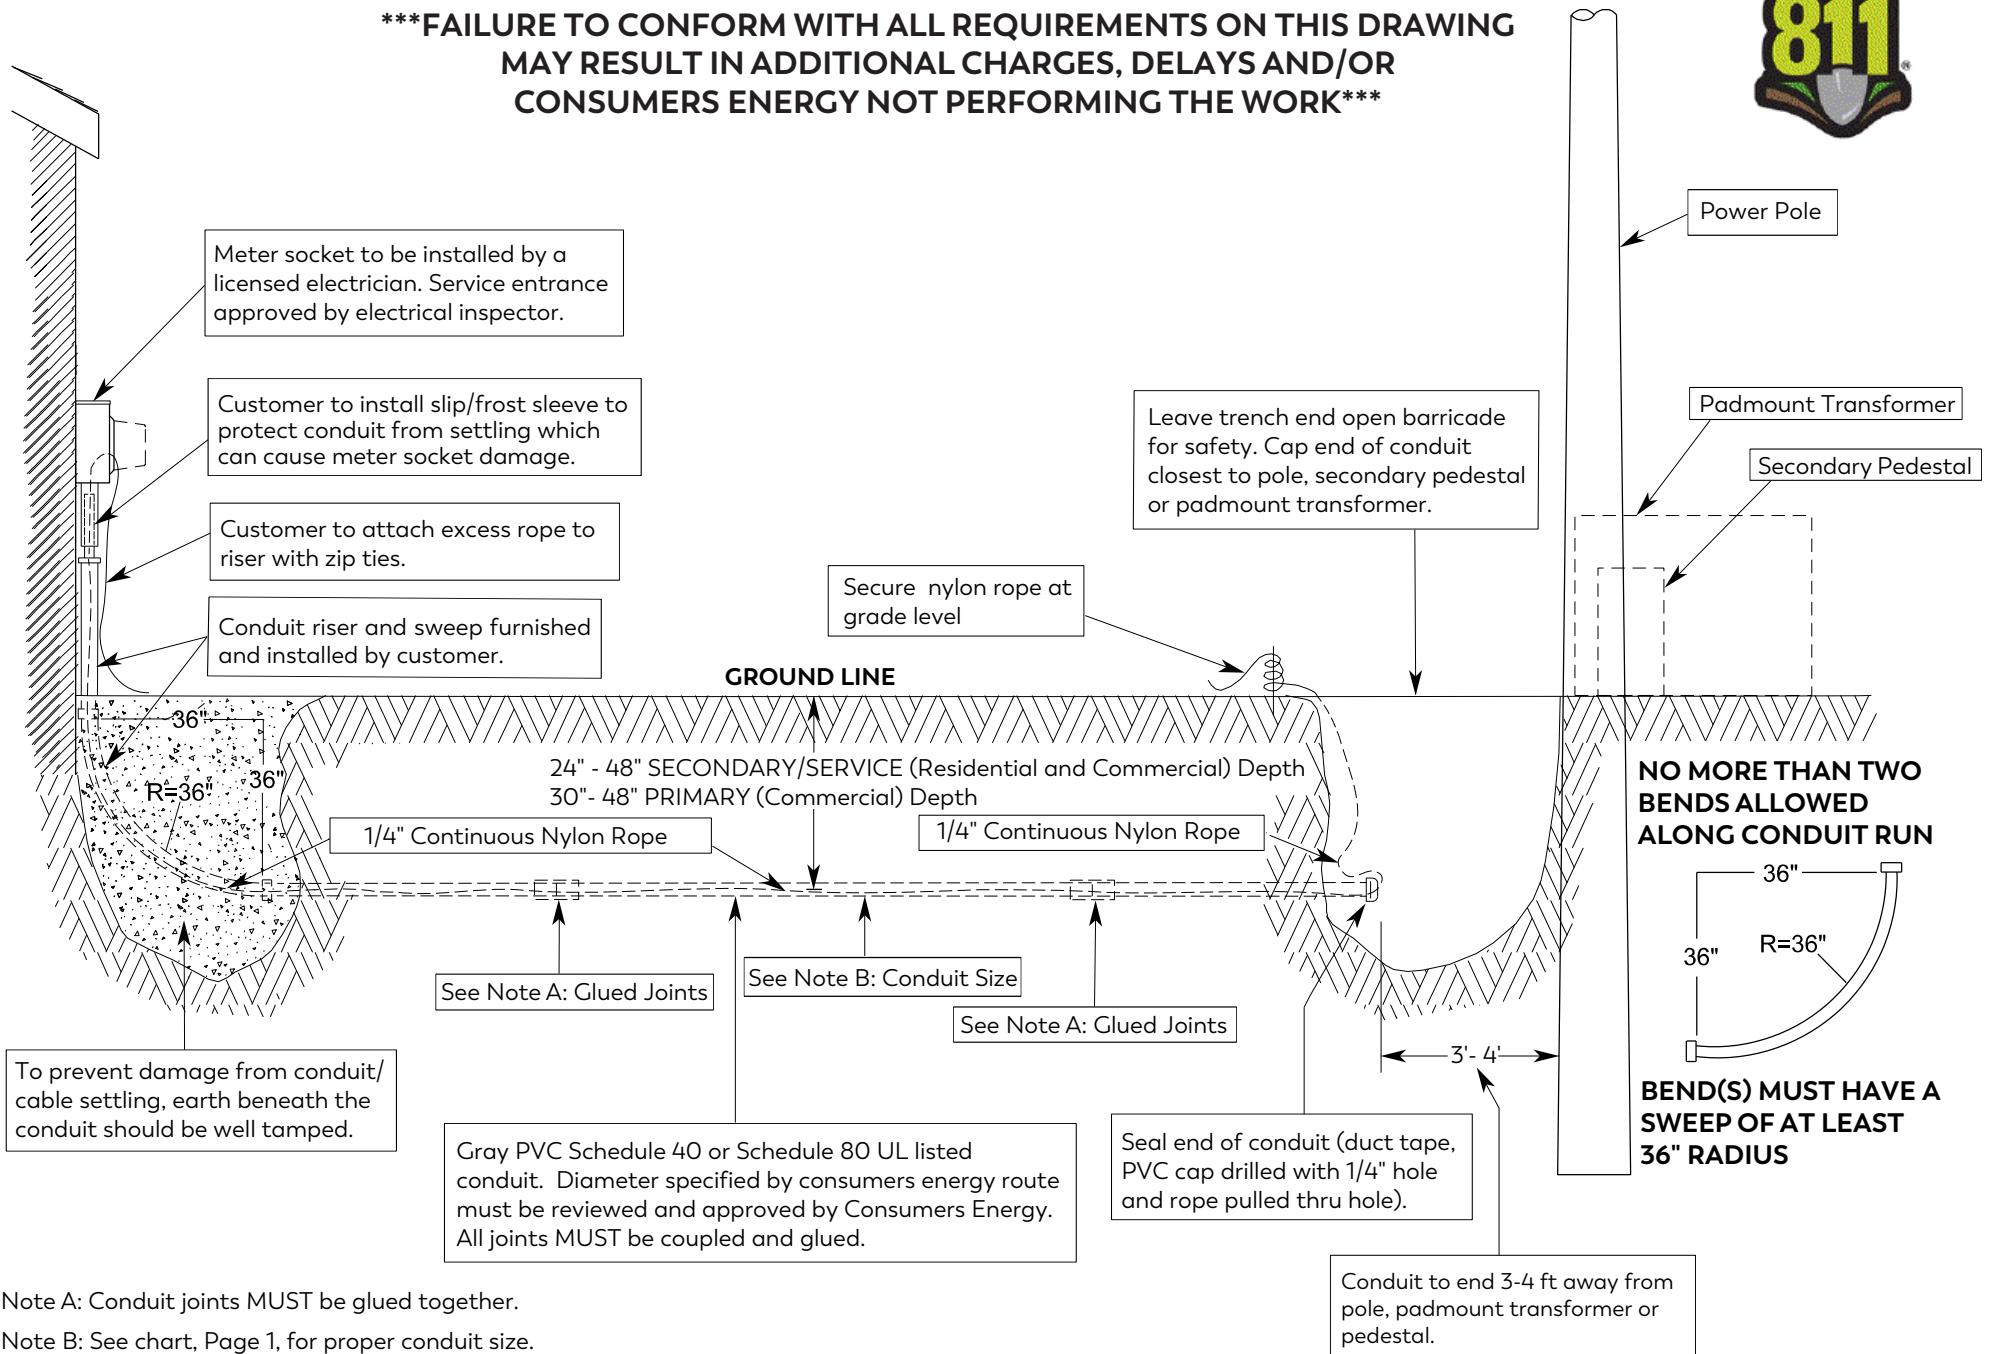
***FAILURE TO CONFORM WITH ALL REQUIREMENTS ON THIS DRAWING MAY RESULT IN ADDITIONAL CHARGES, DELAYS AND/OR CONSUMERS ENERGY NOT PERFORMING THE WORK***

811

Power Pole

Meter socket to be installed by a licensed electrician. Service entrance approved by electrical inspector.

Customer to install slip/frost sleeve to protect conduit from settling which can cause meter socket damage.

Customer to attach excess rope to riser with zip ties.

Conduit riser and sweep furnished and installed by customer.

Leave trench end open barricade for safety. Cap end of conduit closest to pole, secondary pedestal or padmount transformer.

Padmount Transformer

Secondary Pedestal

Secure nylon rope at grade level

GROUND LINE

36"

R=36"

36"

24" - 48" SECONDARY/SERVICE (Residential and Commercial) Depth
30"- 48" PRIMARY (Commercial) Depth

1/4" Continuous Nylon Rope

1/4" Continuous Nylon Rope

NO MORE THAN TWO BENDS ALLOWED ALONG CONDUIT RUN

36"

36"

R=36"

See Note A: Glued Joints

See Note B: Conduit Size

See Note A: Glued Joints

3'- 4'

BEND(S) MUST HAVE A SWEEP OF AT LEAST 36" RADIUS

To prevent damage from conduit/ cable settling, earth beneath the conduit should be well tamped.

Gray PVC Schedule 40 or Schedule 80 UL listed conduit. Diameter specified by consumers energy route must be reviewed and approved by Consumers Energy. All joints MUST be coupled and glued.

Seal end of conduit (duct tape, PVC cap drilled with 1/4" hole and rope pulled thru hole).

Note A: Conduit joints MUST be glued together.

Note B: See chart, Page 1, for proper conduit size.

Conduit to end 3-4 ft away from pole, padmount transformer or pedestal.